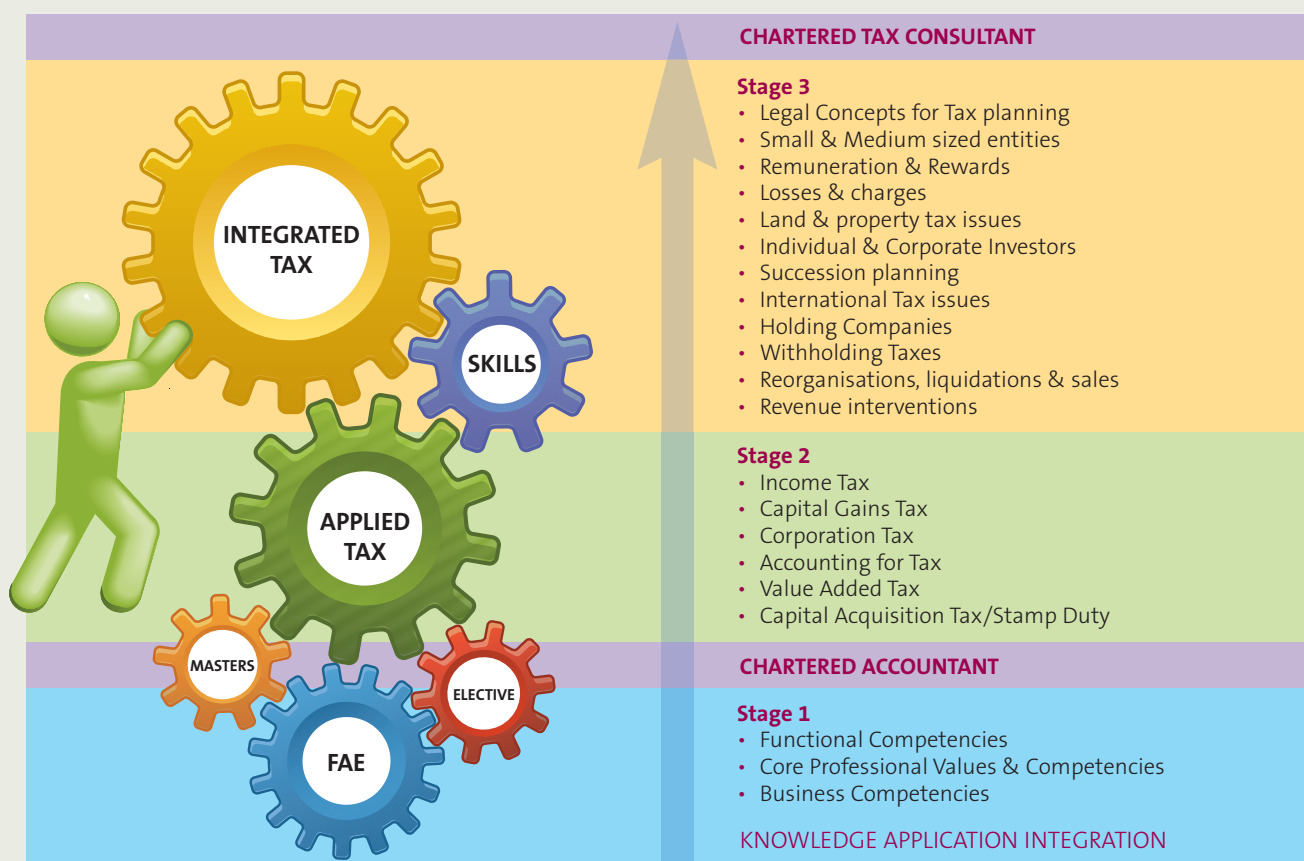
INTEGRATED TAX

SKILLS

APPLIED TAX

MASTERS

ELECTIVE

FAE

CHARTERED TAX CONSULTANT

Stage 3
• Legal Concepts for Tax planning
• Small & Medium sized entities
• Remuneration & Rewards
• Losses & charges
• Land & property tax issues
• Individual & Corporate Investors
• Succession planning
• International Tax issues
• Holding Companies
• Withholding Taxes
• Reorganisations, liquidations & sales
• Revenue interventions

Stage 2
• Income Tax
• Capital Gains Tax
• Corporation Tax
• Accounting for Tax
• Value Added Tax
• Capital Acquisition Tax/Stamp Duty

CHARTERED ACCOUNTANT

Stage 1
• Functional Competencies
• Core Professional Values & Competencies
• Business Competencies

KNOWLEDGE APPLICATION INTEGRATION